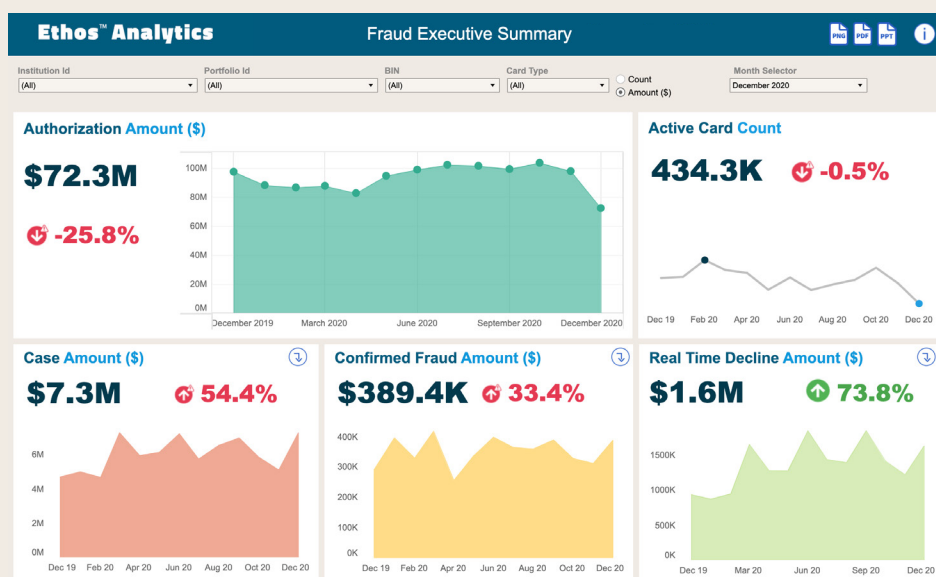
Ethos™ Analytics

Fraud Executive Summary

PNG PDF PPT

Institution Id
(All)

Portfolio Id
(All)

BIN
(All)

Card Type
(All)

Count
Amount ($)

Month Selector
December 2020

Authorization Amount ($)

$72.3M

-25.8%

100M
80M
60M
40M
20M
0M

December 2019
March 2020
June 2020
September 2020
December 2020

Active Card Count

434.3K

-0.5%

Dec 19 Feb 20 Apr 20 Jun 20 Aug 20 Oct 20 Dec 20

Case Amount ($)

$7.3M

54.4%

6M
4M
2M
0M

Dec 19 Feb 20 Apr 20 Jun 20 Aug 20 Oct 20 Dec 20

Confirmed Fraud Amount ($)

$389.4K

33.4%

400K
300K
200K
100K
0K

Dec 19 Feb 20 Apr 20 Jun 20 Aug 20 Oct 20 Dec 20

Real Time Decline Amount ($)

$1.6M

73.8%

1500K
1000K
500K
0K

Dec 19 Mar 20 Jun 20 Sep 20 Dec 20